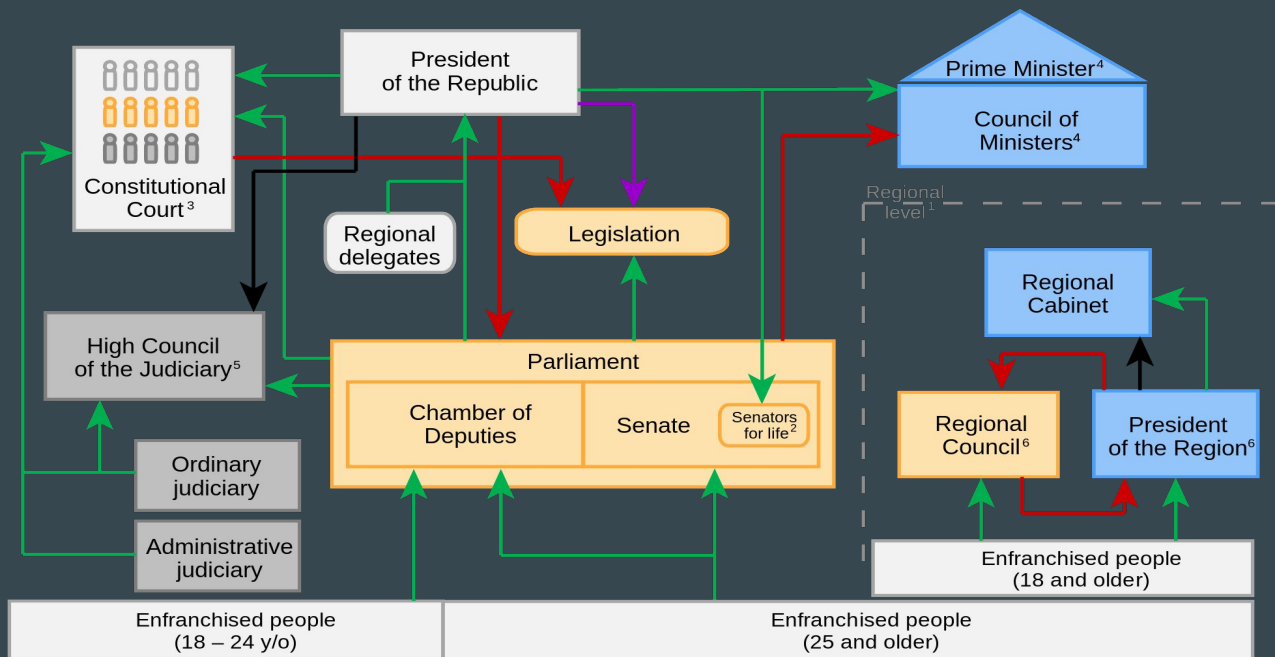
President of the Republic

Prime Minister$^4$

Council of Ministers$^4$

Constitutional Court$^3$

Regional delegates

Legislation

Regional level$^1$

Regional Cabinet

High Council of the Judiciary$^5$

Parliament

Chamber of Deputies

Senate

Senators for life$^2$

Regional Council$^6$

President of the Region$^6$

Ordinary judiciary

Administrative judiciary

Enfranchised people (18 and older)

Enfranchised people (18 – 24 y/o)

Enfranchised people (25 and older)